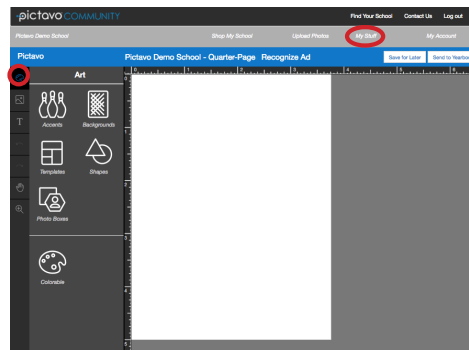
pictavo COMMUNITY

Find Your School Contact Us Log out

Pictavo Demo School Shop My School Upload Photos My Stuff My Account

Pictavo

Pictavo Demo School - Quarter-Page Recognize Ad

Save for Later Send to Yearbo

Art

Accents

Backgrounds

Templates

Shapes

Photo Boxes

Colorable

T

1 2 3 4 5 6

1 2 3 4 5 6